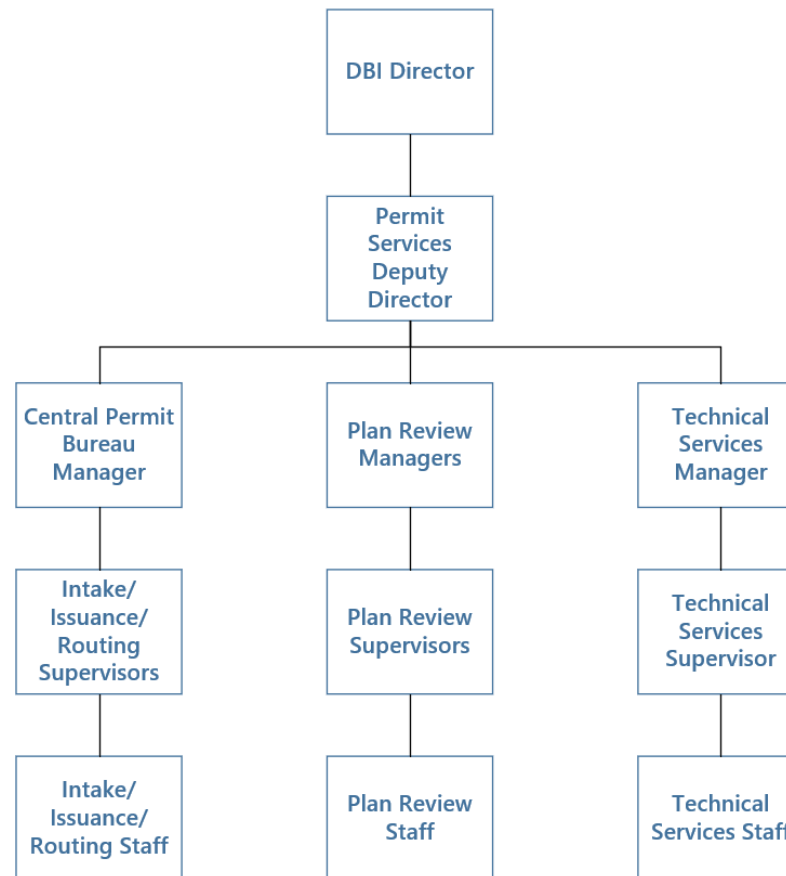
DBI Director

Permit Services Deputy Director

Central Permit Bureau Manager

Plan Review Managers

Technical Services Manager

Intake/ Issuance/ Routing Supervisors

Plan Review Supervisors

Technical Services Supervisor

Intake/ Issuance/ Routing Staff

Plan Review Staff

Technical Services Staf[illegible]